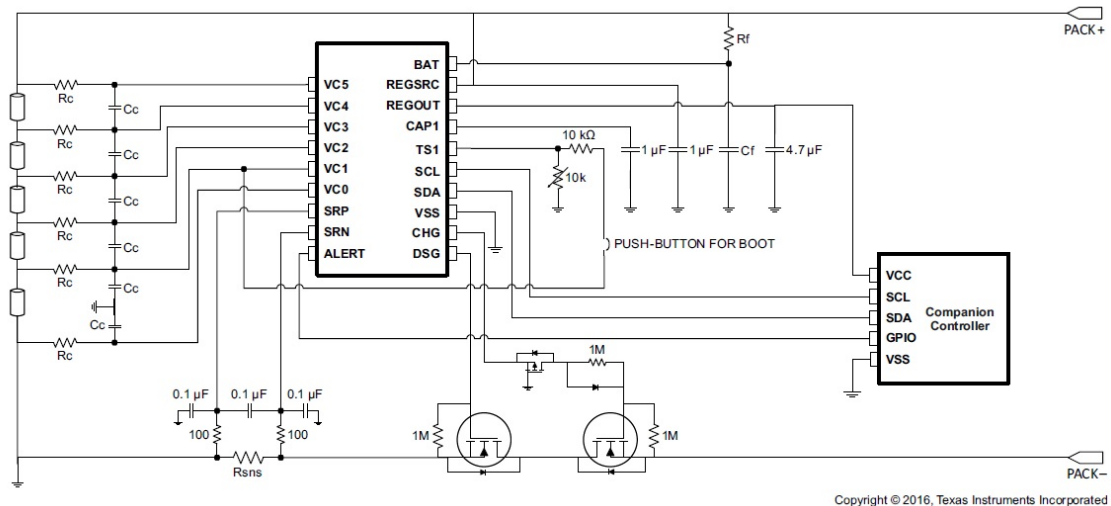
PACK+

Rf

BAT
REGSRC
REGOUT
CAP1
TS1
SCL
SDA
VSS
CHG
DSG

VC5
VC4
VC3
VC2
VC1
VC0
SRP
SRN
ALERT

Rc
Cc
Rc
Cc
Rc
Cc
Rc
Cc
Rc
Cc
Cc
Rc

10 kΩ
10k
1 µF
1 µF
Cf
4.7 µF

PUSH-BUTTON FOR BOOT

VCC
SCL
SDA
GPIO
VSS
Companion Controller

1M
1M
1M

0.1 µF
0.1 µF
0.1 µF
100
100
Rsns

PACK–

Copyright © 2016, Texas Instruments Incorporated